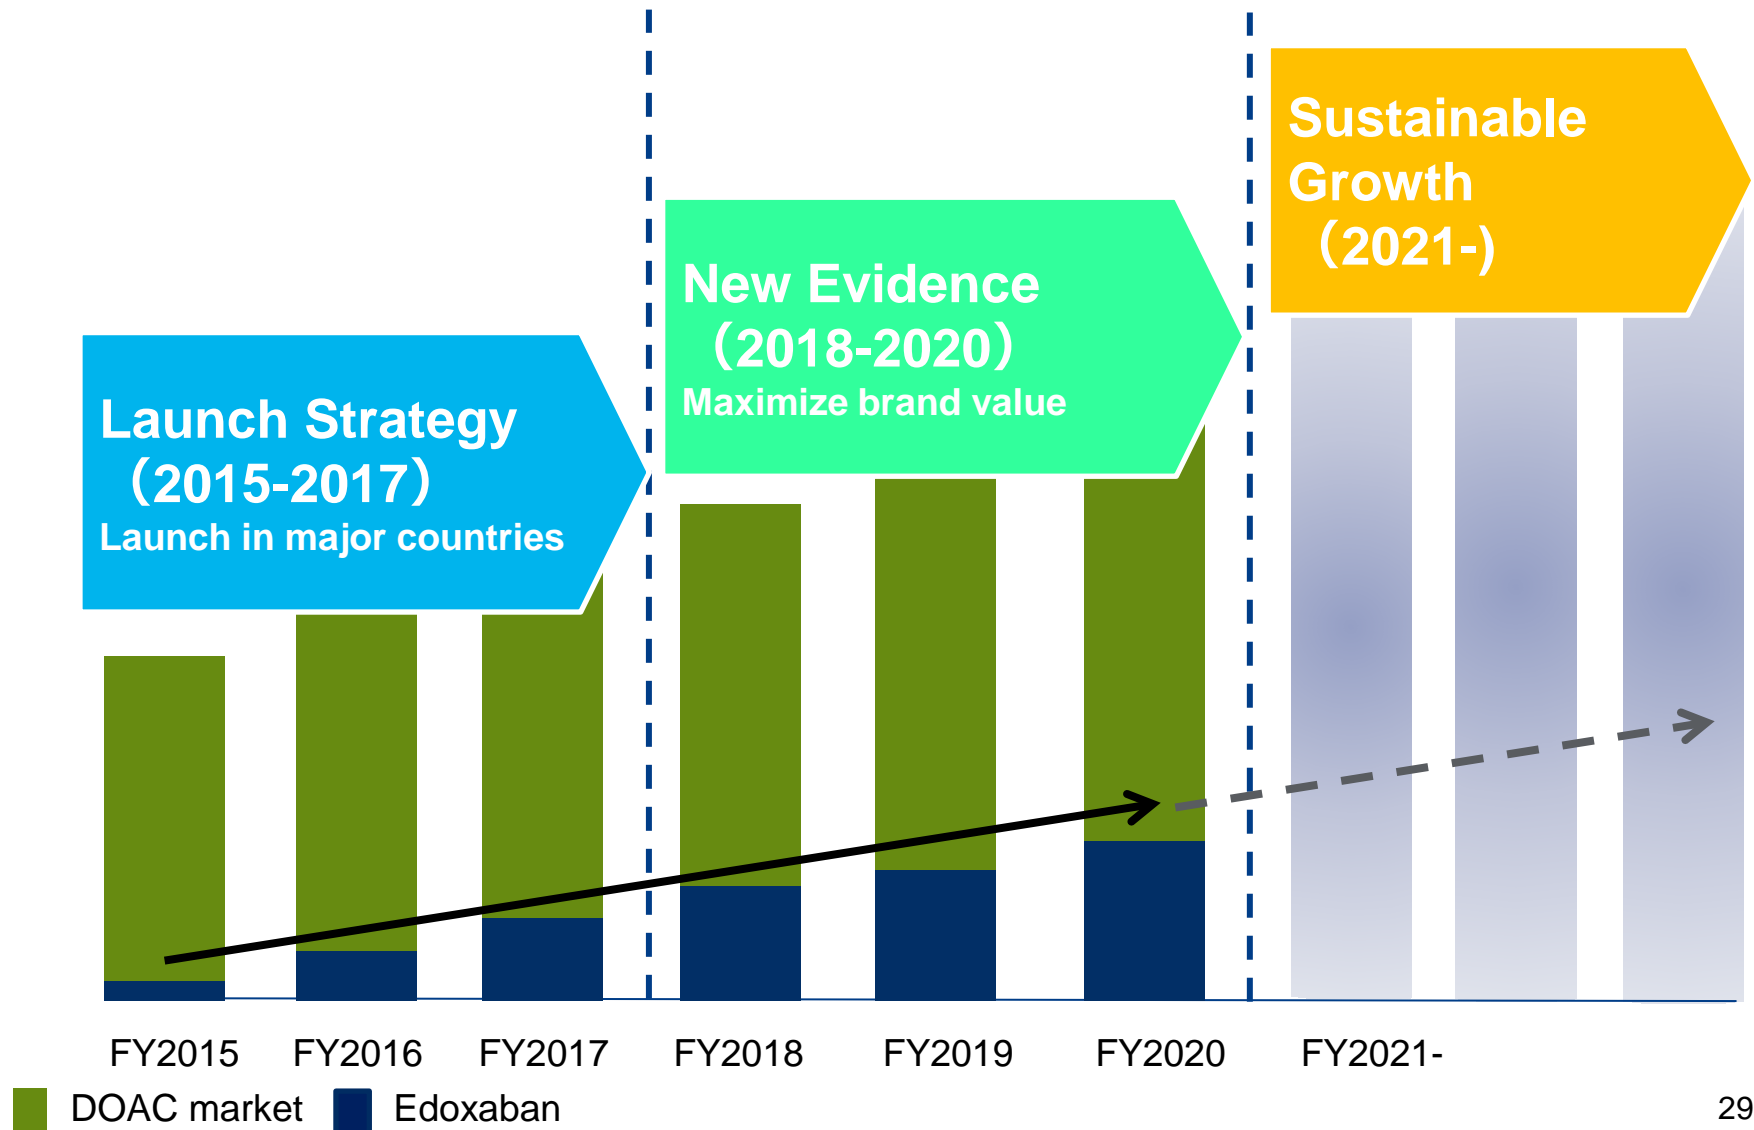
Launch Strategy (2015-2017)
Launch in major countries

New Evidence (2018-2020)
Maximize brand value

Sustainable Growth (2021-)

FY2015 FY2016 FY2017 FY2018 FY2019 FY2020 FY2021-

DOAC market Edoxaban

29